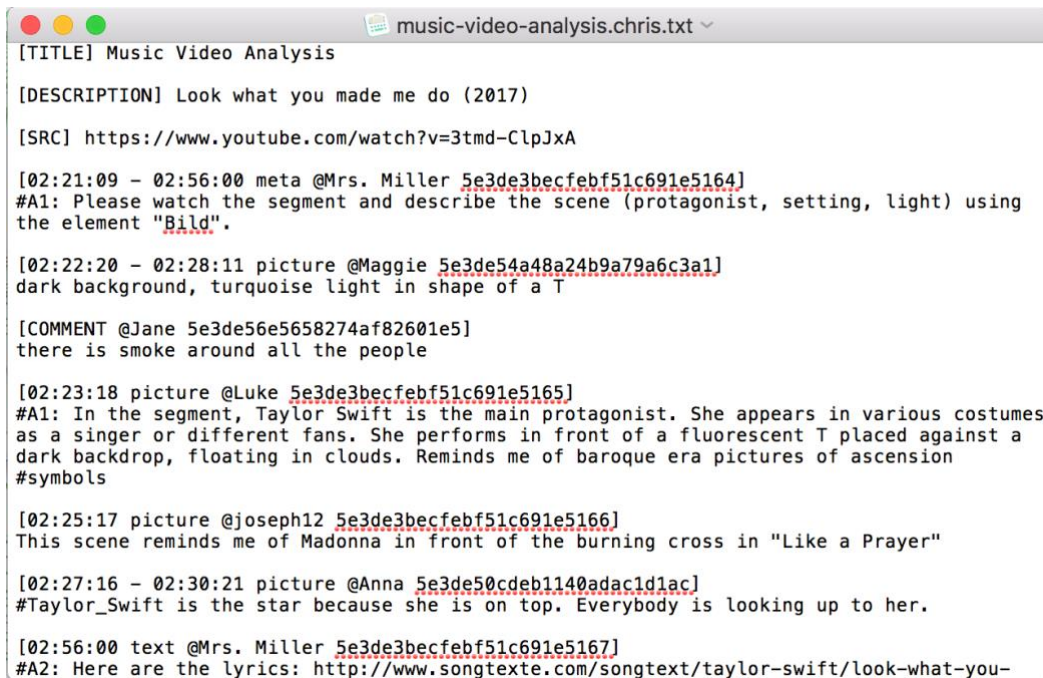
music-video-analysis.chris.txt

[TITLE] Music Video Analysis

[DESCRIPTION] Look what you made me do (2017)

[SRC] https://www.youtube.com/watch?v=3tmd-ClpJxA

[02:21:09 – 02:56:00 meta @Mrs. Miller 5e3de3becfebf51c691e5164]
#A1: Please watch the segment and describe the scene (protagonist, setting, light) using the element "Bild".

[02:22:20 – 02:28:11 picture @Maggie 5e3de54a48a24b9a79a6c3a1]
dark background, turquoise light in shape of a T

[COMMENT @Jane 5e3de56e5658274af82601e5]
there is smoke around all the people

[02:23:18 picture @Luke 5e3de3becfebf51c691e5165]
#A1: In the segment, Taylor Swift is the main protagonist. She appears in various costumes as a singer or different fans. She performs in front of a fluorescent T placed against a dark backdrop, floating in clouds. Reminds me of baroque era pictures of ascension #symbols

[02:25:17 picture @joseph12 5e3de3becfebf51c691e5166]
This scene reminds me of Madonna in front of the burning cross in "Like a Prayer"

[02:27:16 – 02:30:21 picture @Anna 5e3de50cdeb1140adac1d1ac]
#Taylor_Swift is the star because she is on top. Everybody is looking up to her.

[02:56:00 text @Mrs. Miller 5e3de3becfebf51c691e5167]
#A2: Here are the lyrics: http://www.songtexte.com/songtext/taylor-swift/look-what-you-